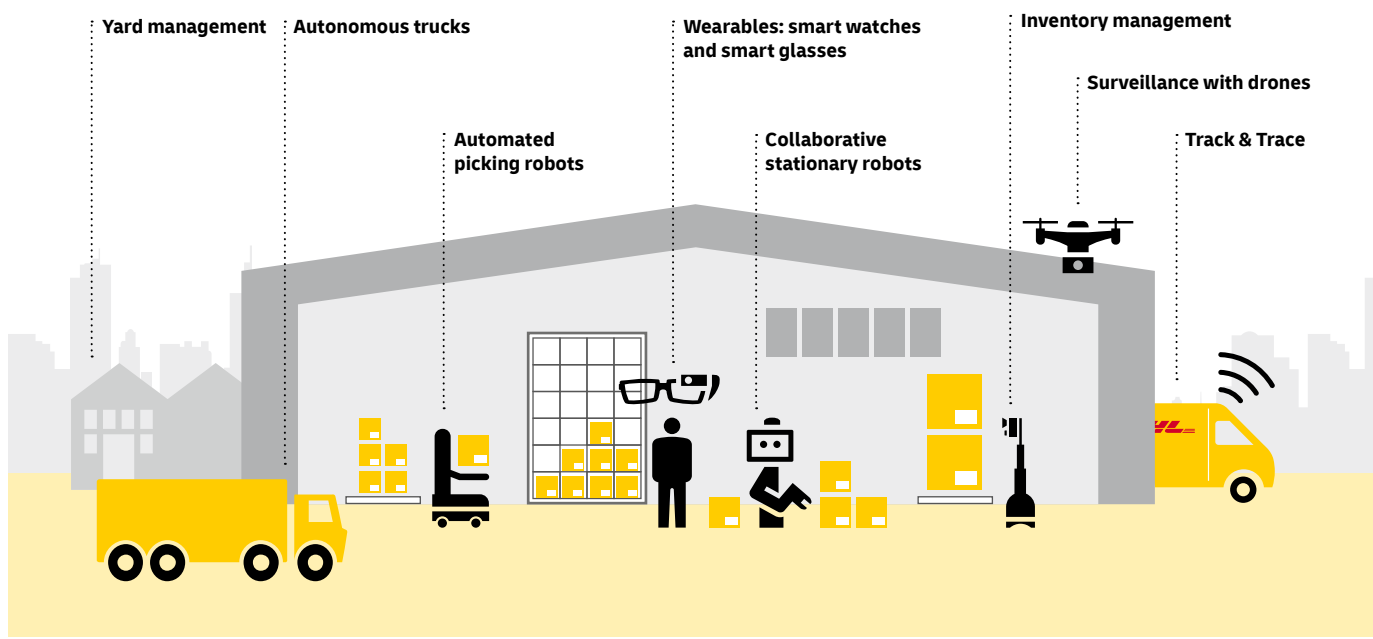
Yard management

Autonomous trucks

Automated picking robots

Wearables: smart watches and smart glasses

Collaborative stationary robots

Inventory management

Surveillance with drones

Track & Trace